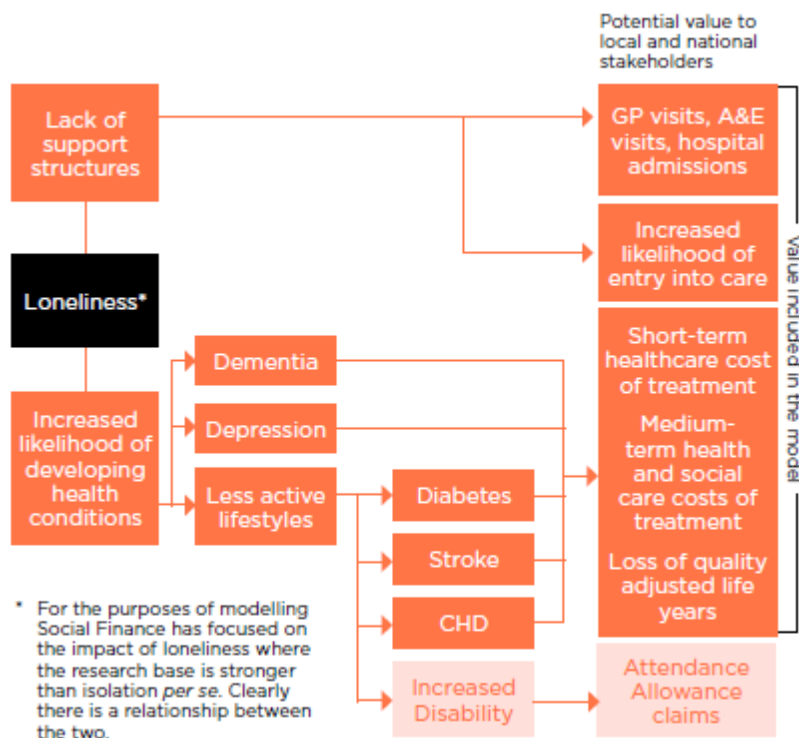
Potential value to local and national stakeholders

Lack of support structures

Loneliness*

Increased likelihood of developing health conditions

Dementia

Depression

Less active lifestyles

Diabetes

Stroke

CHD

Increased Disability

GP visits, A&E visits, hospital admissions

Increased likelihood of entry into care

Short-term healthcare cost of treatment

Medium-term health and social care costs of treatment

Loss of quality adjusted life years

Attendance Allowance claims

Value included in the model

* For the purposes of modelling Social Finance has focused on the impact of loneliness where the research base is stronger than isolation *per se*. Clearly there is a relationship between the two.